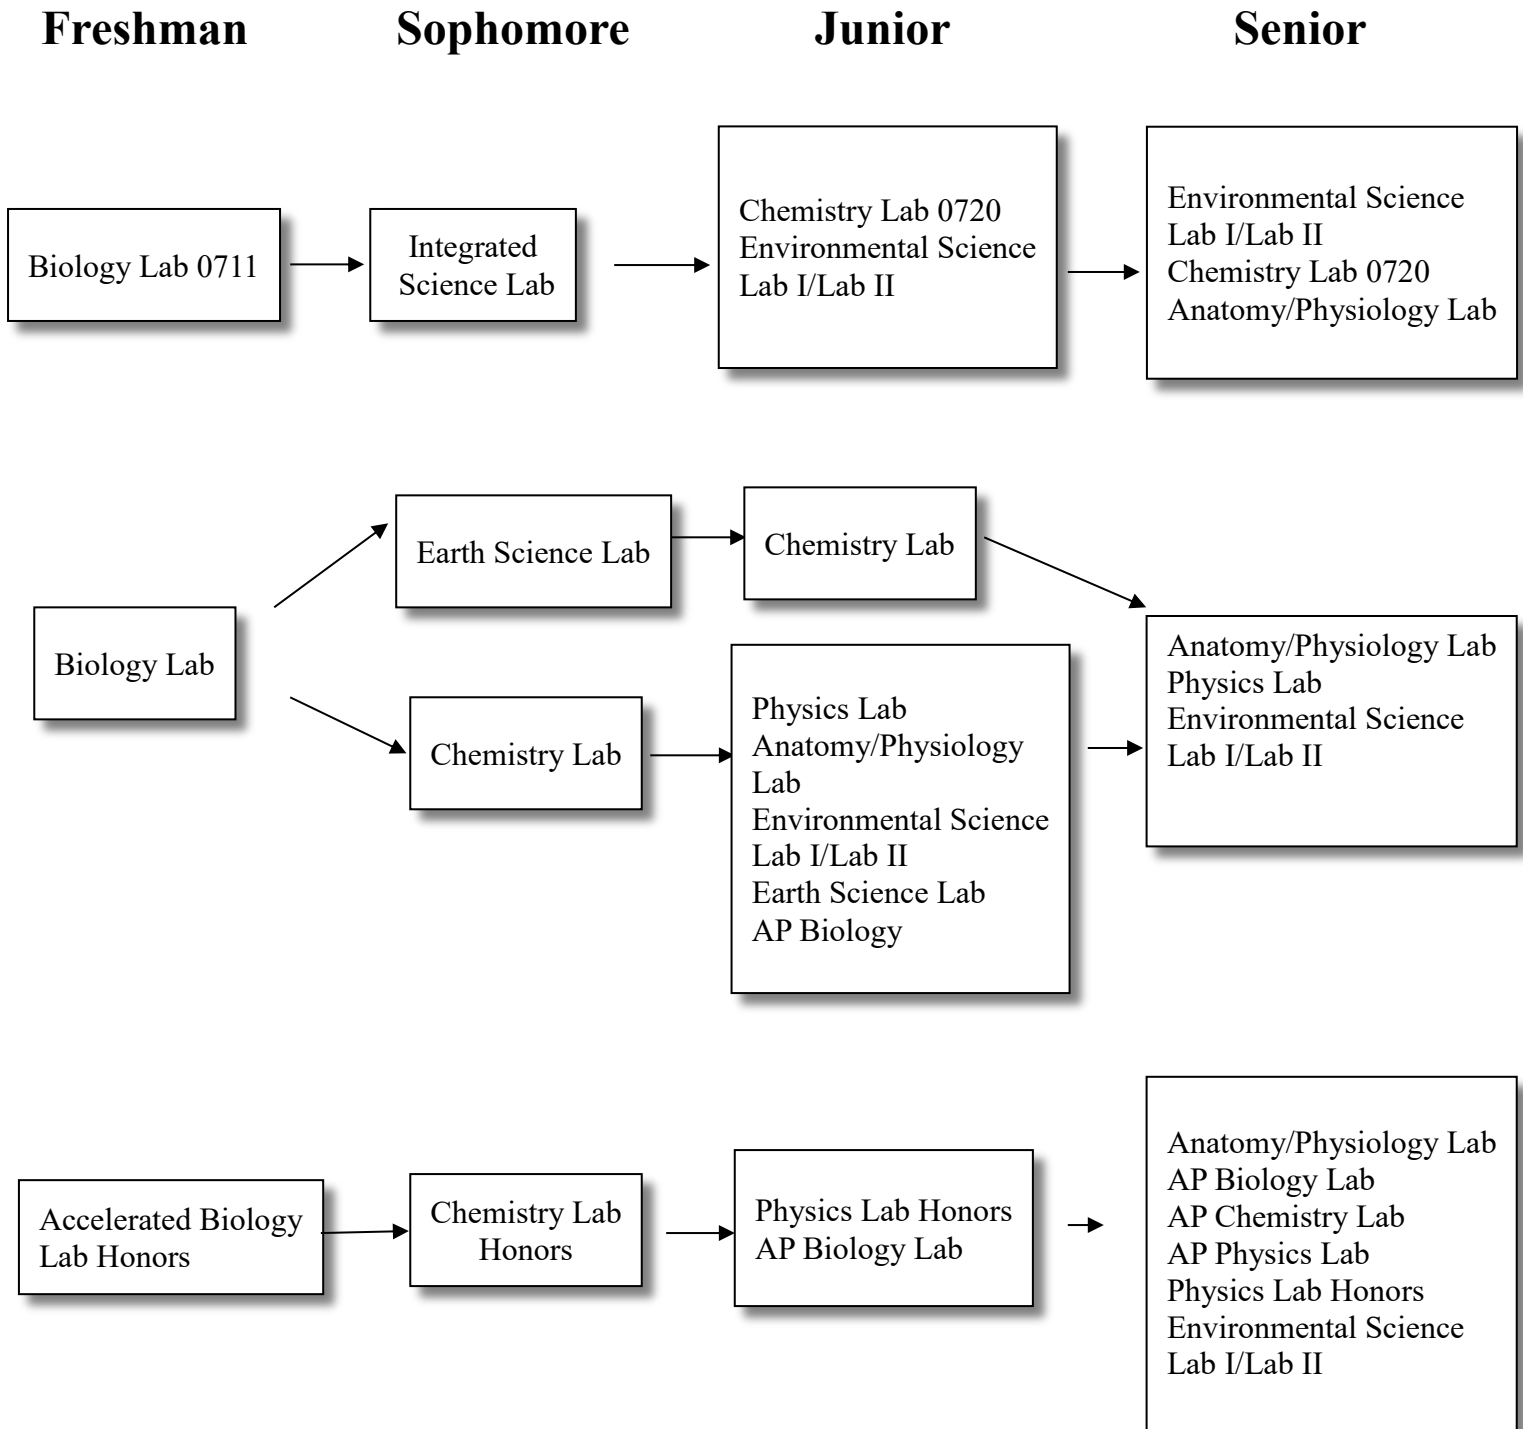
**Freshman** **Sophomore** **Junior** **Senior**

Biology Lab 0711

Integrated Science Lab

Chemistry Lab 0720
Environmental Science Lab I/Lab II

Environmental Science Lab I/Lab II
Chemistry Lab 0720
Anatomy/Physiology Lab

Biology Lab

Earth Science Lab

Chemistry Lab

Chemistry Lab

Physics Lab
Anatomy/Physiology Lab
Environmental Science Lab I/Lab II
Earth Science Lab
AP Biology

Anatomy/Physiology Lab
Physics Lab
Environmental Science Lab I/Lab II

Accelerated Biology Lab Honors

Chemistry Lab Honors

Physics Lab Honors
AP Biology Lab

Anatomy/Physiology Lab
AP Biology Lab
AP Chemistry Lab
AP Physics Lab
Physics Lab Honors
Environmental Science Lab I/Lab II